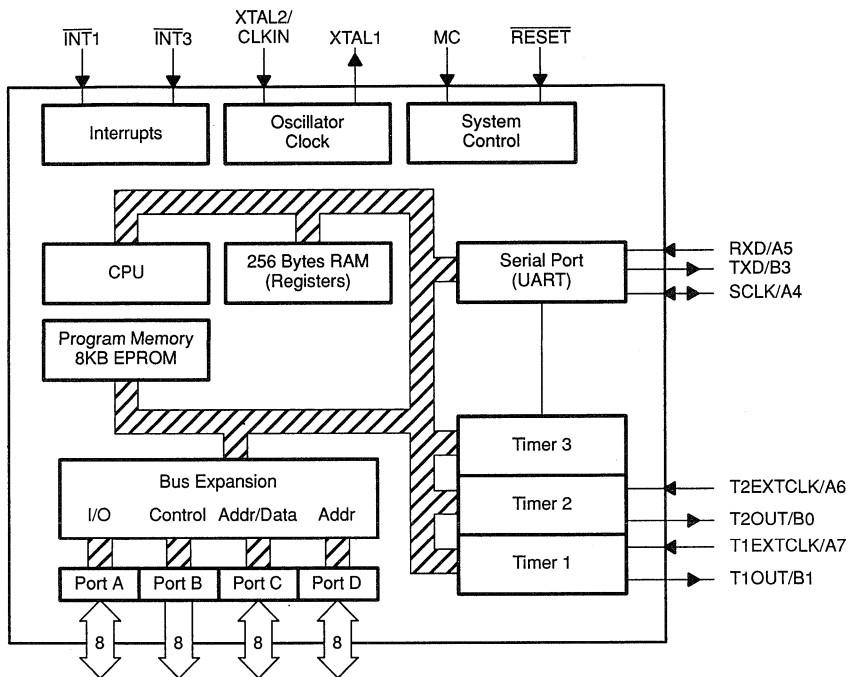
$\overline{\text{INT1}}$

$\overline{\text{INT3}}$

XTAL2/ CLKIN

XTAL1

MC

$\overline{\text{RESET}}$

Interrupts

Oscillator Clock

System Control

CPU

256 Bytes RAM (Registers)

Serial Port (UART)

RXD/A5

TXD/B3

SCLK/A4

Program Memory 8KB EPROM

Timer 3

Bus Expansion

Timer 2

T2EXTCLK/A6

I/O

Control

Addr/Data

Addr

T2OUT/B0

T1EXTCLK/A7

Timer 1

Port A

Port B

Port C

Port D

T1OUT/B1

8

8

8

8